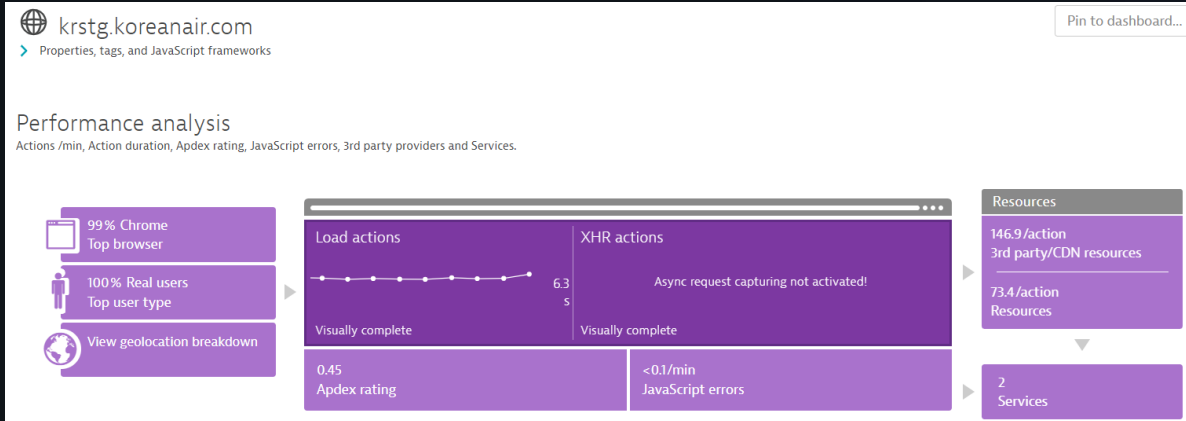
krstg.koreanair.com

Pin to dashboard...

Properties, tags, and JavaScript frameworks

Performance analysis

Actions /min, Action duration, Apdex rating, JavaScript errors, 3rd party providers and Services.

99% Chrome
Top browser

100% Real users
Top user type

View geolocation breakdown

Load actions

6.3 s

Visually complete

XHR actions

Async request capturing not activated!

Visually complete

0.45
Apdex rating

<0.1/min
JavaScript errors

Resources

146.9 /action
3rd party/CDN resources

73.4 /action
Resources

2
Services